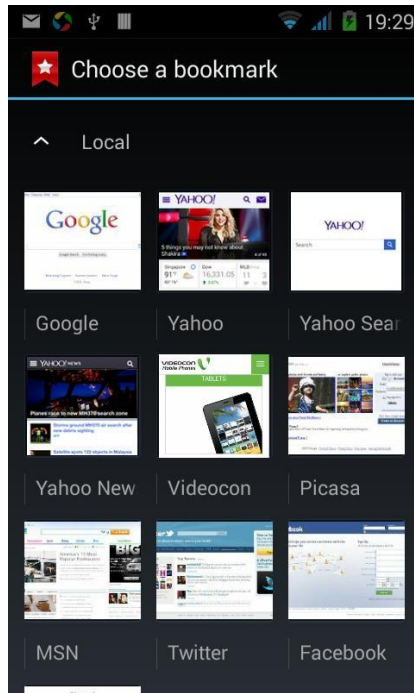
19:29

Choose a bookmark

Local

Google

YAHOO!
5 things you may not know about Shakira
Singapore 91° Dow 16,331.05 MLB

YAHOO!
Search

Google

Yahoo

Yahoo Sear

YAHOO! NEWS
Planes race to new MH370 search zone

VIDEOCON Mobile Phones
TABLETS

Yahoo New

Videocon

Picasa

MSN

Twitter

Facebook